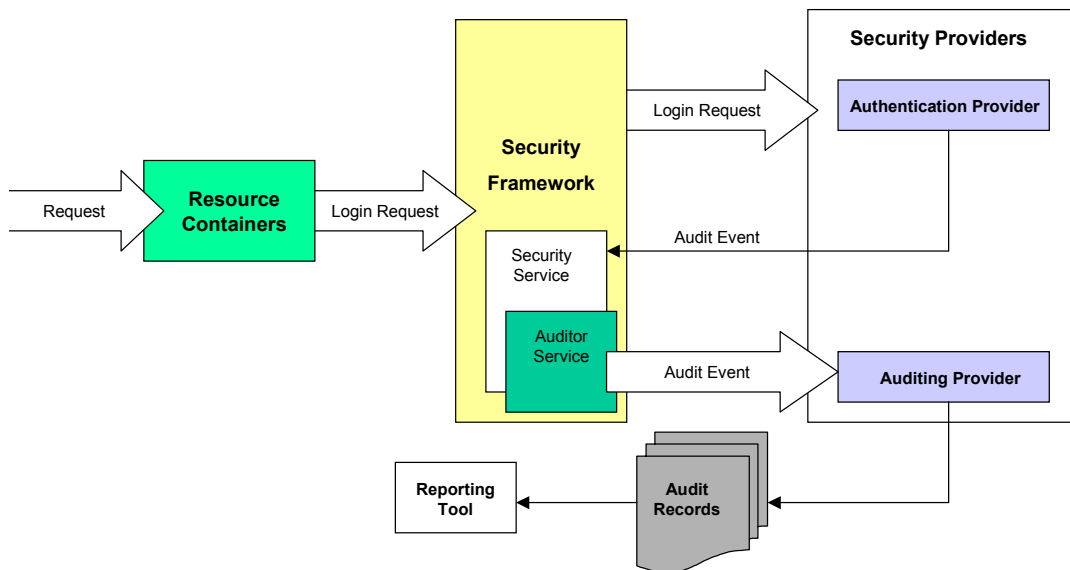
Security Providers

Login Request

Authentication Provider

Security Framework

Request

Resource Containers

Login Request

Audit Event

Security Service

Auditor Service

Audit Event

Auditing Provider

Reporting Tool

Audit Records